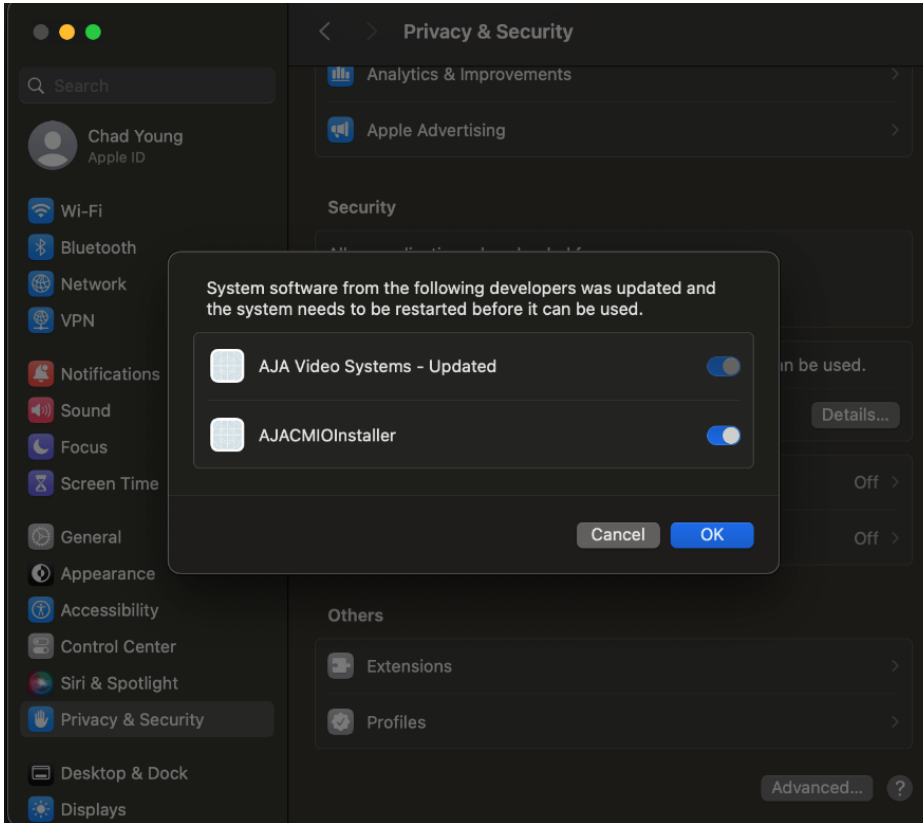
Search

Chad Young
Apple ID

Wi-Fi
Bluetooth
Network
VPN

Notifications
Sound
Focus
Screen Time

General
Appearance
Accessibility
Control Center
Siri & Spotlight
Privacy & Security

Desktop & Dock
Displays

Privacy & Security

Analytics & Improvements
Apple Advertising

Security

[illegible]

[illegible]n be used.

Details...

Off
Off

System software from the following developers was updated and the system needs to be restarted before it can be used.

AJA Video Systems - Updated
AJACMIOInstaller

Cancel
OK

Others

Extensions
Profiles

Advanced...
?